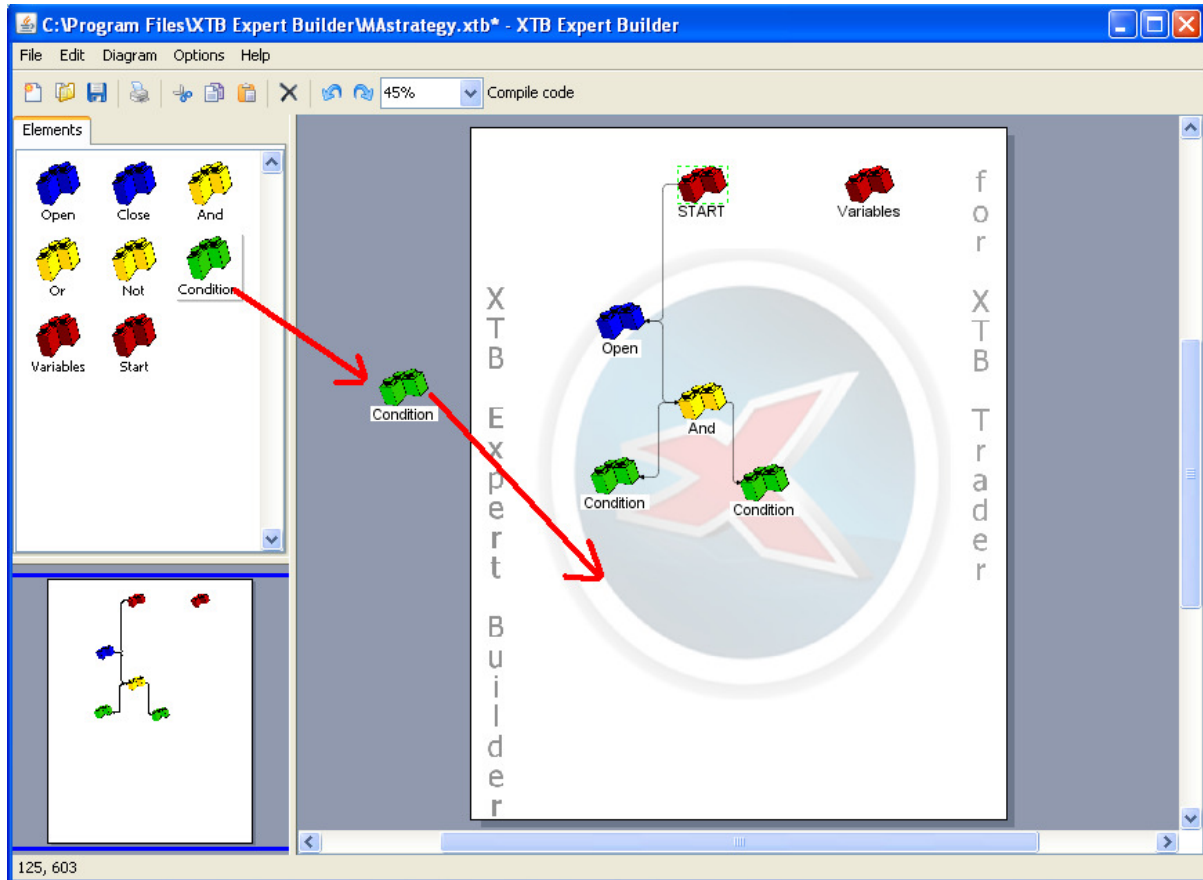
C:\Program Files\XTB Expert Builder\MAstrategy.xtb* - XTB Expert Builder

File Edit Diagram Options Help

45% Compile code

Elements

Open Close And
Or Not Condition
Variables Start

Condition

START Variables

XTB Expert Builder

for XTB Trader

Open

And

Condition Condition

125, 603